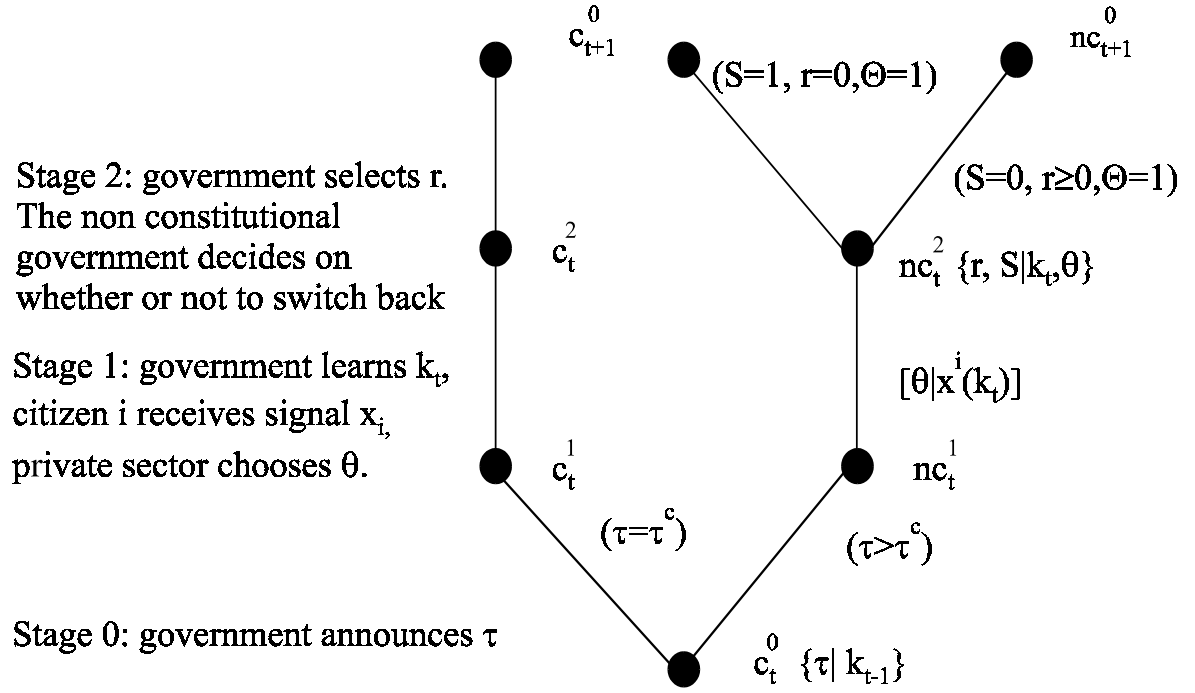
$c_{t+1}^{0}$

(S=1, r=0,Θ=1)

$nc_{t+1}^{0}$

Stage 2: government selects r. The non constitutional government decides on whether or not to switch back

(S=0, r≥0,Θ=1)

$c_t^2$

$nc_t^2$ {r, S|$k_t$,θ}

Stage 1: government learns $k_t$, citizen i receives signal $x_{i,}$ private sector chooses θ.

[θ|$x^i(k_t)$]

$c_t^1$

$nc_t^1$

(τ=$\tau^c$)

(τ>$\tau^c$)

Stage 0: government announces τ

$c_t^0$ {τ| $k_{t-1}$}